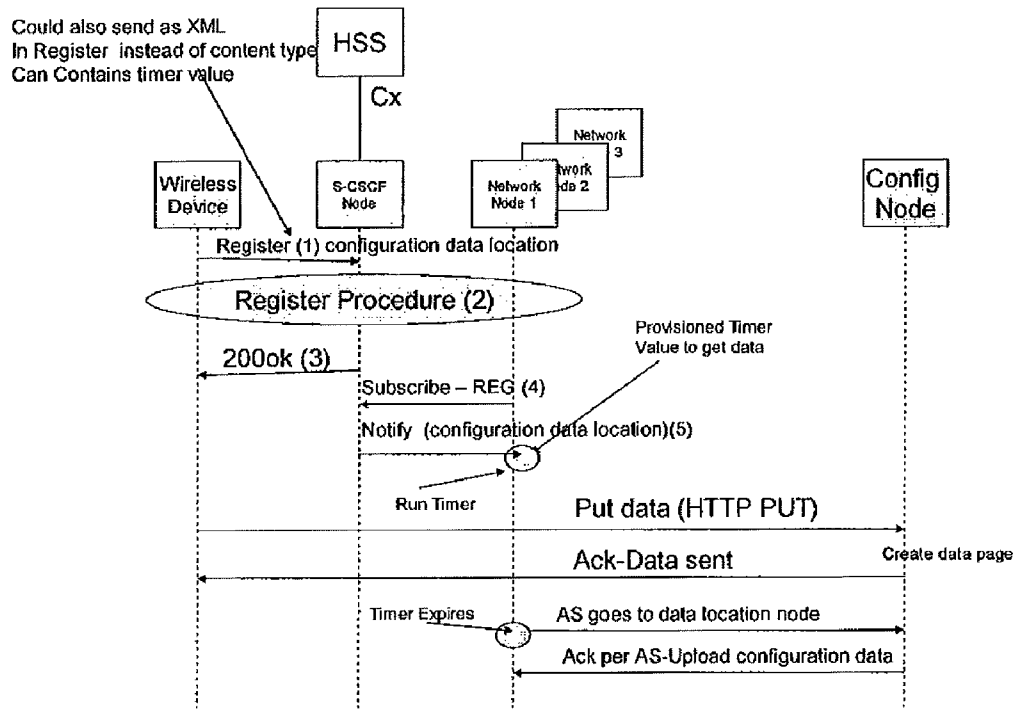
Could also send as XML
In Register instead of content type
Can Contains timer value

HSS

Cx

Network 3
Network Node 2

Wireless Device

S-CSCF Node

Network Node 1

Config Node

Register (1) configuration data location

Register Procedure (2)

Provisioned Timer Value to get data

200ok (3)

Subscribe – REG (4)

Notify (configuration data location)(5)

Run Timer

Put data (HTTP PUT)

Ack-Data sent

Create data page

Timer Expires

AS goes to data location node

Ack per AS-Upload configuration data